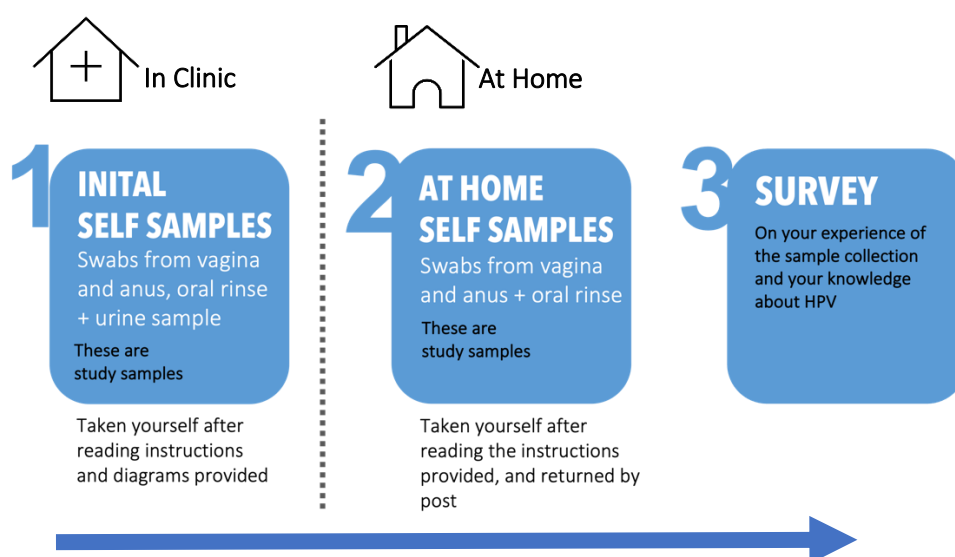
In Clinic

At Home

1 INITAL SELF SAMPLES
Swabs from vagina and anus, oral rinse + urine sample
These are study samples

Taken yourself after reading instructions and diagrams provided

2 AT HOME SELF SAMPLES
Swabs from vagina and anus + oral rinse
These are study samples

Taken yourself after reading the instructions provided, and returned by post

3 SURVEY
On your experience of the sample collection and your knowledge about HPV